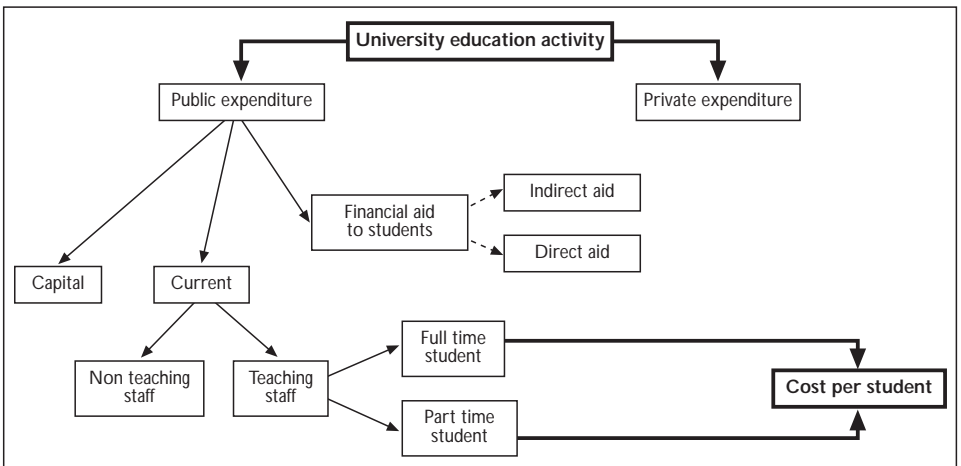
University education activity

Public expenditure

Private expenditure

Financial aid to students

Indirect aid

Direct aid

Capital

Current

Non teaching staff

Teaching staff

Full time student

Part time student

Cost per student